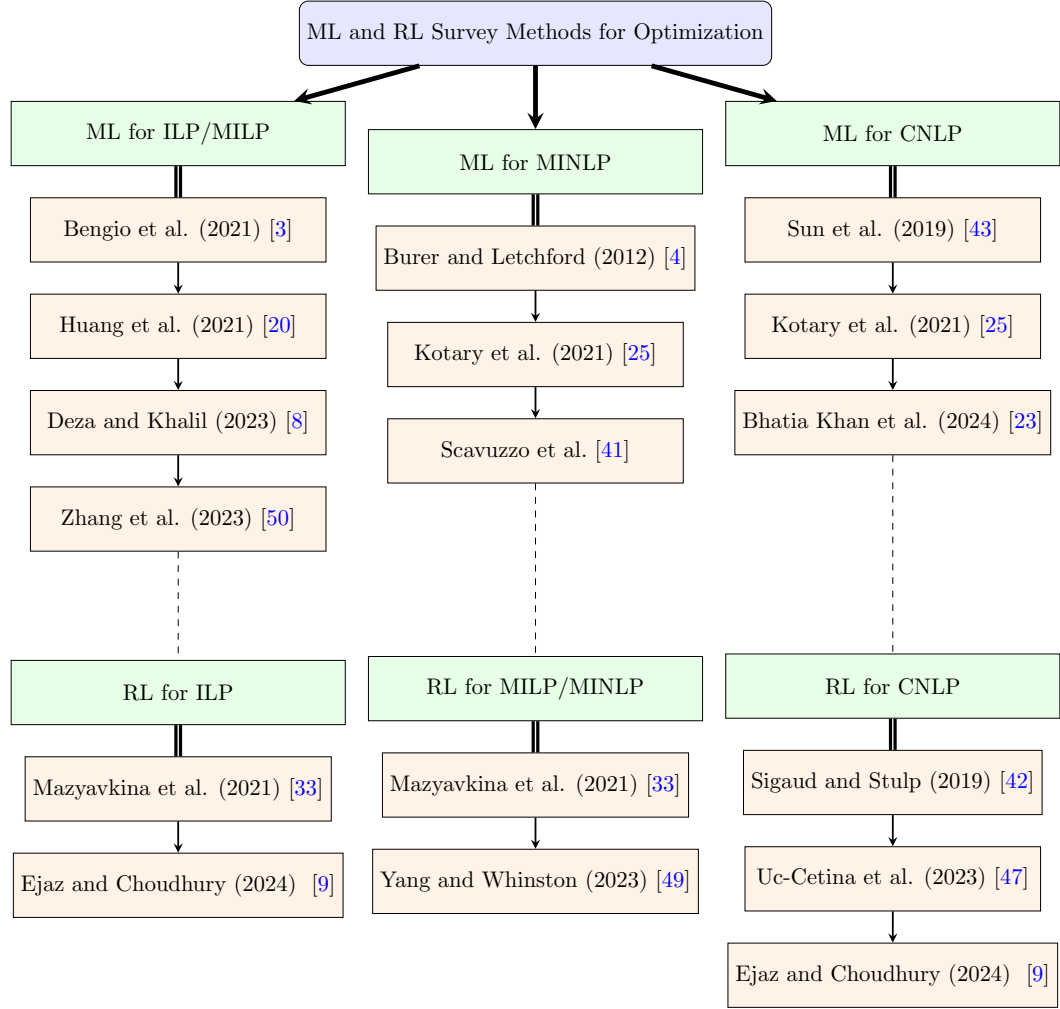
ML and RL Survey Methods for Optimization

ML for ILP/MILP

Bengio et al. (2021) [3]

Huang et al. (2021) [20]

Deza and Khalil (2023) [8]

Zhang et al. (2023) [50]

RL for ILP

Mazyavkina et al. (2021) [33]

Ejaz and Choudhury (2024) [9]

ML for MINLP

Burer and Letchford (2012) [4]

Kotary et al. (2021) [25]

Scavuzzo et al. [41]

RL for MILP/MINLP

Mazyavkina et al. (2021) [33]

Yang and Whinston (2023) [49]

ML for CNLP

Sun et al. (2019) [43]

Kotary et al. (2021) [25]

Bhatia Khan et al. (2024) [23]

RL for CNLP

Sigaud and Stulp (2019) [42]

Uc-Cetina et al. (2023) [47]

Ejaz and Choudhury (2024) [9]